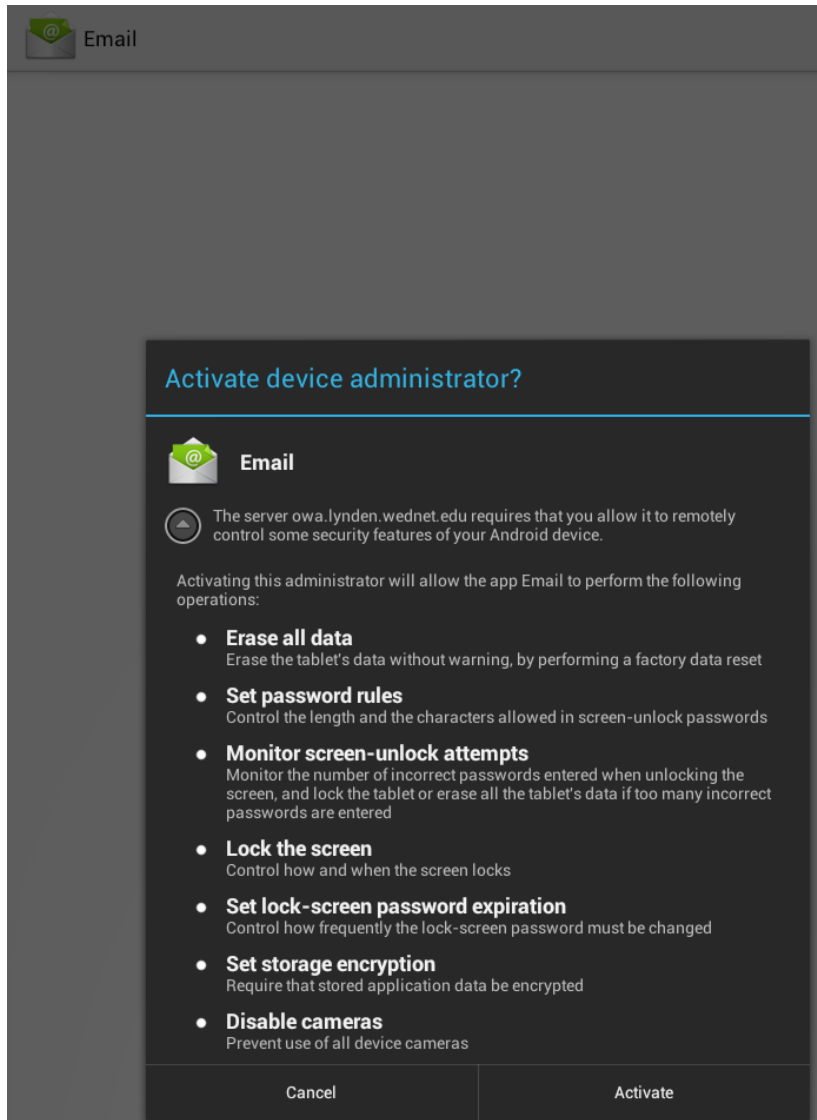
Email

Activate device administrator?

Email

The server owa.lynden.wednet.edu requires that you allow it to remotely control some security features of your Android device.

Activating this administrator will allow the app Email to perform the following operations:

- **Erase all data**
  Erase the tablet's data without warning, by performing a factory data reset
- **Set password rules**
  Control the length and the characters allowed in screen-unlock passwords
- **Monitor screen-unlock attempts**
  Monitor the number of incorrect passwords entered when unlocking the screen, and lock the tablet or erase all the tablet's data if too many incorrect passwords are entered
- **Lock the screen**
  Control how and when the screen locks
- **Set lock-screen password expiration**
  Control how frequently the lock-screen password must be changed
- **Set storage encryption**
  Require that stored application data be encrypted
- **Disable cameras**
  Prevent use of all device cameras

Cancel | Activate